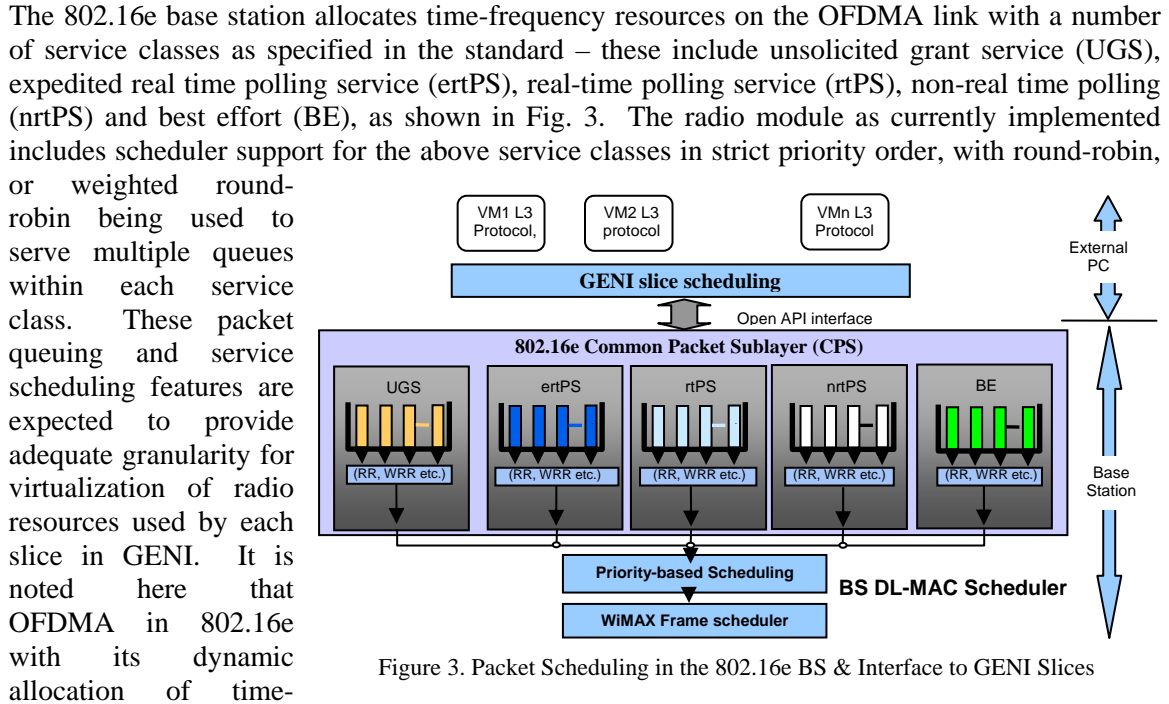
The 802.16e base station allocates time-frequency resources on the OFDMA link with a number of service classes as specified in the standard – these include unsolicited grant service (UGS), expedited real time polling service (ertPS), real-time polling service (rtPS), non-real time polling (nrtPS) and best effort (BE), as shown in Fig. 3. The radio module as currently implemented includes scheduler support for the above service classes in strict priority order, with round-robin, or weighted round-robin being used to serve multiple queues within each service class. These packet queuing and service scheduling features are expected to provide adequate granularity for virtualization of radio resources used by each slice in GENI. It is noted here that OFDMA in 802.16e with its dynamic allocation of time-

VM1 L3 Protocol,

VM2 L3 protocol

VMn L3 Protocol

External PC

GENI slice scheduling

Open API interface

802.16e Common Packet Sublayer (CPS)

UGS

(RR, WRR etc.)

ertPS

(RR, WRR etc.)

rtPS

(RR, WRR etc.)

nrtPS

(RR, WRR etc.)

BE

(RR, WRR etc.)

Base Station

Priority-based Scheduling

BS DL-MAC Scheduler

WiMAX Frame scheduler

Figure 3. Packet Scheduling in the 802.16e BS & Interface to GENI Slices